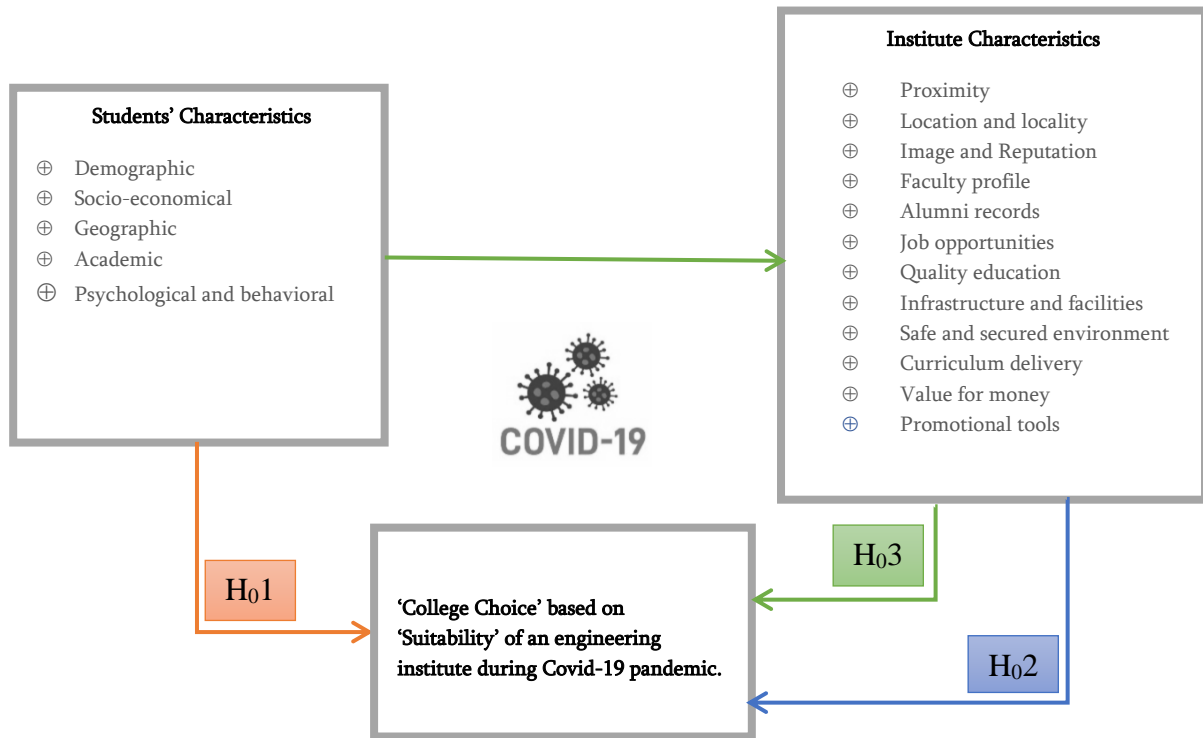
Students' Characteristics

⊕ Demographic
⊕ Socio-economical
⊕ Geographic
⊕ Academic
⊕ Psychological and behavioral

Institute Characteristics

⊕ Proximity
⊕ Location and locality
⊕ Image and Reputation
⊕ Faculty profile
⊕ Alumni records
⊕ Job opportunities
⊕ Quality education
⊕ Infrastructure and facilities
⊕ Safe and secured environment
⊕ Curriculum delivery
⊕ Value for money
⊕ Promotional tools

COVID-19

$H_0 1$

$H_0 3$

$H_0 2$

'College Choice' based on 'Suitability' of an engineering institute during Covid-19 pandemic.